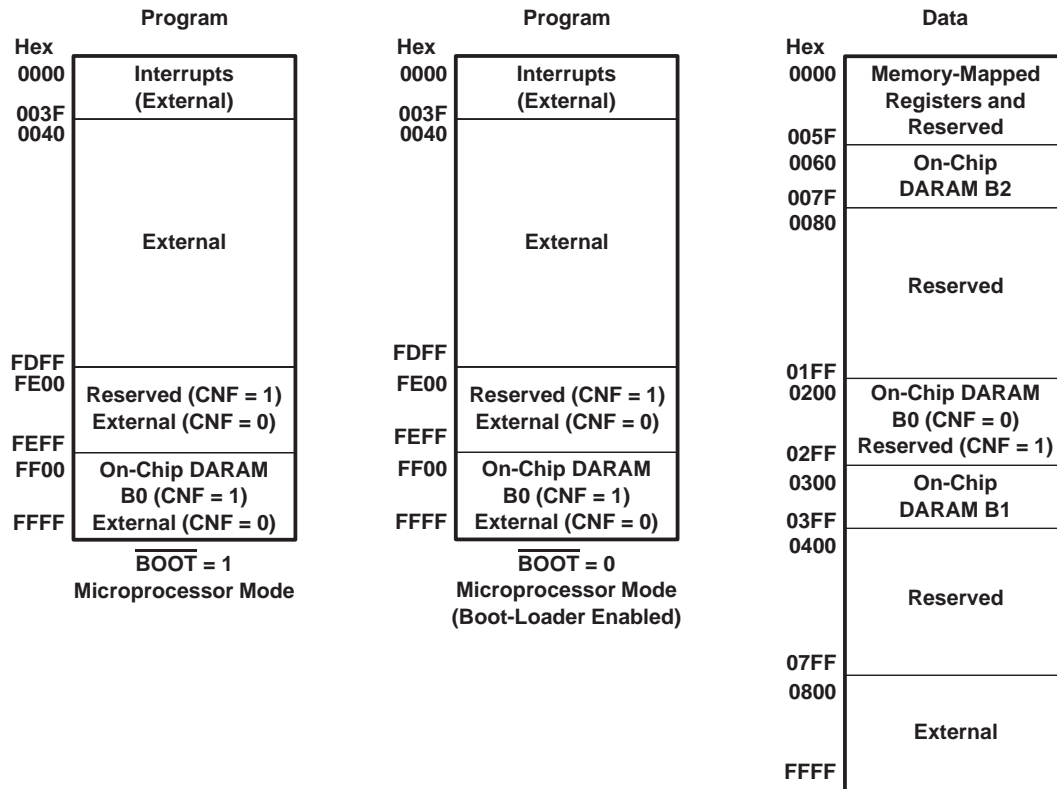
Program

Hex
0000
003F
0040

Interrupts (External)

External

FDFF
FE00

Reserved (CNF = 1)
External (CNF = 0)

FEFF
FF00

On-Chip DARAM B0 (CNF = 1)
External (CNF = 0)

FFFF

$\overline{BOOT}$ = 1
Microprocessor Mode

Program

Hex
0000
003F
0040

Interrupts (External)

External

FDFF
FE00

Reserved (CNF = 1)
External (CNF = 0)

FEFF
FF00

On-Chip DARAM B0 (CNF = 1)
External (CNF = 0)

FFFF

$\overline{BOOT}$ = 0
Microprocessor Mode
(Boot-Loader Enabled)

Data

Hex
0000

Memory-Mapped Registers and Reserved

005F
0060

On-Chip DARAM B2

007F
0080

Reserved

01FF
0200

On-Chip DARAM B0 (CNF = 0)
Reserved (CNF = 1)

02FF
0300

On-Chip DARAM B1

03FF
0400

Reserved

07FF
0800

External

FFFF